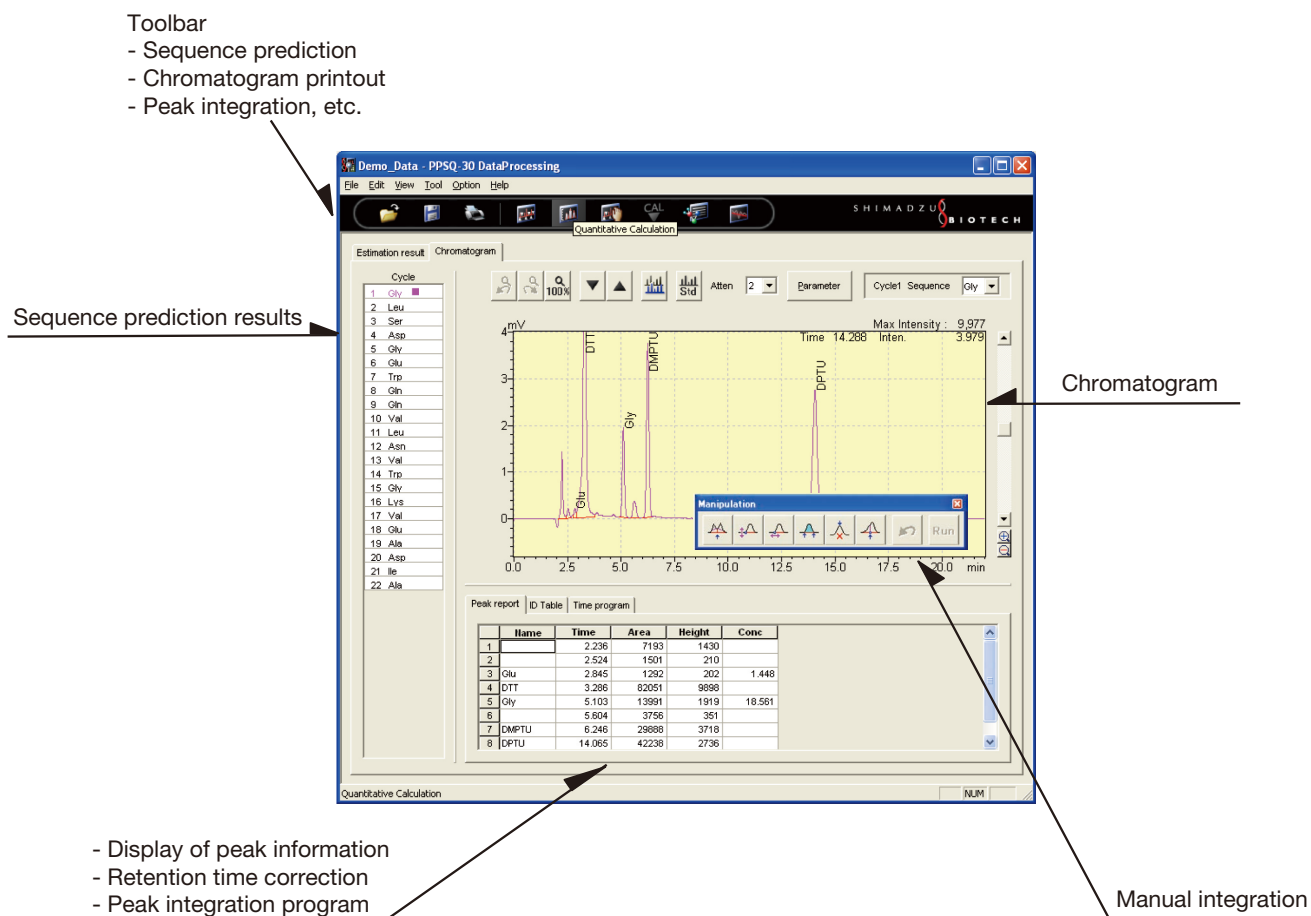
Toolbar
- Sequence prediction
- Chromatogram printout
- Peak integration, etc.

Demo_Data - PPSQ-30 DataProcessing

File Edit View Tool Option Help

CAL

Quantitative Calculation

SHIMADZU BIOTECH

Estimation result Chromatogram

Sequence prediction results

Cycle
1 Gly
2 Leu
3 Ser
4 Asp
5 Gly
6 Glu
7 Trp
8 Gln
9 Gln
10 Val
11 Leu
12 Asn
13 Val
14 Trp
15 Gly
16 Lys
17 Val
18 Glu
19 Ala
20 Asp
21 Ile
22 Ala

100% Std Atten 2 Parameter Cycle1 Sequence Gly

mV
Max Intensity : 9,977
Time 14.288 Inten. 3.979

DTT DMPTU DPTU Gly Glu

4
3
2
1
0

0.0 2.5 5.0 7.5 10.0 12.5 15.0 17.5 20.0 min

Chromatogram

Manipulation
Run

Peak report ID Table Time program

| | Name | Time | Area | Height | Conc |
|---|---|---|---|---|---|
| 1 | | 2.236 | 7193 | 1430 | |
| 2 | | 2.524 | 1501 | 210 | |
| 3 | Glu | 2.845 | 1292 | 202 | 1.448 |
| 4 | DTT | 3.286 | 82051 | 9898 | |
| 5 | Gly | 5.103 | 13991 | 1919 | 18.561 |
| 6 | | 5.604 | 3756 | 351 | |
| 7 | DMPTU | 6.246 | 29888 | 3718 | |
| 8 | DPTU | 14.065 | 42238 | 2736 | |

Quantitative Calculation NUM

- Display of peak information
- Retention time correction
- Peak integration program

Manual integration